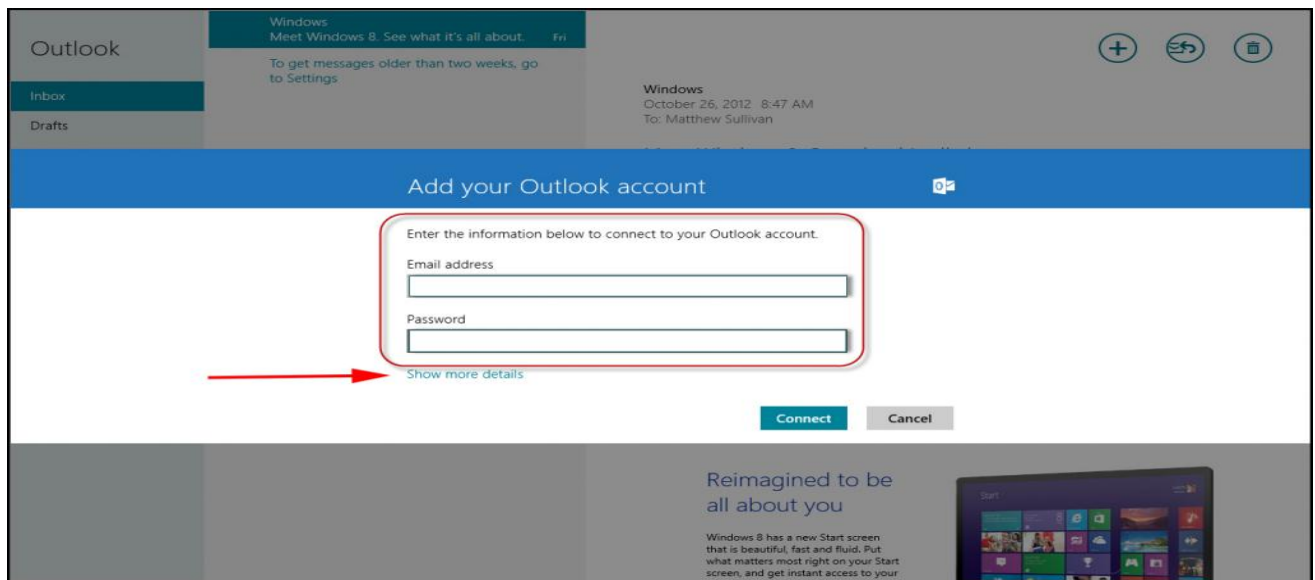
Outlook

Inbox

Drafts

Windows
Meet Windows 8. See what it's all about. Fri

To get messages older than two weeks, go to Settings

Windows
October 26, 2012 8:47 AM
To: Matthew Sullivan

Add your Outlook account

Enter the information below to connect to your Outlook account.

Email address

Password

Show more details

Connect Cancel

Reimagined to be all about you

Windows 8 has a new Start screen that is beautiful, fast and fluid. Put what matters most right on your Start screen, and get instant access to your

Start